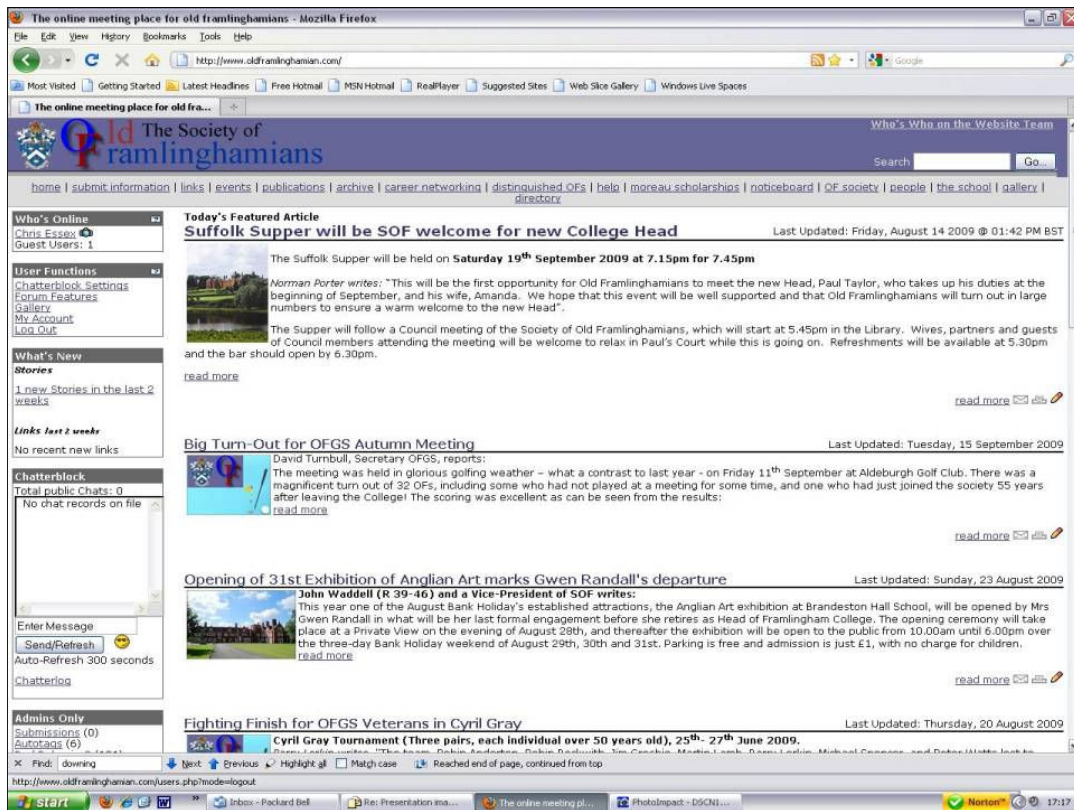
The online meeting place for old framlinghamians - Mozilla Firefox

File Edit View History Bookmarks Tools Help

http://www.oldframlinghamian.com/

Google

Most Visited Getting Started Latest Headlines Free Hotmail MSN Hotmail RealPlayer Suggested Sites Web Slice Gallery Windows Live Spaces

The online meeting place for old fra...

Old The Society of Framlinghamians

Who's Who on the Website Team

Search Go..

home | submit information | links | events | publications | archive | career networking | distinguished OFs | help | moreau scholarships | noticeboard | OF society | people | the school | gallery | directory

Who's Online
Chris Essex
Guest Users: 1

User Functions
Chatterblock Settings
Forum Features
Gallery
My Account
Log Out

What's New
Stories
1 new Stories in the last 2 weeks

Links last 2 weeks
No recent new links

Chatterblock
Total public Chats: 0
No chat records on file

Enter Message
Send/Refresh
Auto-Refresh 300 seconds
Chatterlog

Admins Only
Submissions (0)
Autotags (6)

Today's Featured Article
Suffolk Supper will be SOF welcome for new College Head
Last Updated: Friday, August 14 2009 @ 01:42 PM BST

The Suffolk Supper will be held on Saturday 19th September 2009 at 7.15pm for 7.45pm

Norman Porter writes: "This will be the first opportunity for Old Framlinghamians to meet the new Head, Paul Taylor, who takes up his duties at the beginning of September, and his wife, Amanda. We hope that this event will be well supported and that Old Framlinghamians will turn out in large numbers to ensure a warm welcome to the new Head".

The Supper will follow a Council meeting of the Society of Old Framlinghamians, which will start at 5.45pm in the Library. Wives, partners and guests of Council members attending the meeting will be welcome to relax in Paul's Court while this is going on. Refreshments will be available at 5.30pm and the bar should open by 6.30pm.

read more

read more

Big Turn-Out for OFGS Autumn Meeting
Last Updated: Tuesday, 15 September 2009
David Turnbull, Secretary OFGS, reports:
The meeting was held in glorious golfing weather – what a contrast to last year - on Friday 11th September at Aldeburgh Golf Club. There was a magnificent turn out of 32 OFs, including some who had not played at a meeting for some time, and one who had just joined the society 55 years after leaving the College! The scoring was excellent as can be seen from the results:
read more

read more

Opening of 31st Exhibition of Anglian Art marks Gwen Randall's departure
Last Updated: Sunday, 23 August 2009
John Waddell (R 39-46) and a Vice-President of SOF writes:
This year one of the August Bank Holiday's established attractions, the Anglian Art exhibition at Brandeston Hall School, will be opened by Mrs Gwen Randall in what will be her last formal engagement before she retires as Head of Framlingham College. The opening ceremony will take place at a Private View on the evening of August 28th, and thereafter the exhibition will be open to the public from 10.00am until 6.00pm over the three-day Bank Holiday weekend of August 29th, 30th and 31st. Parking is free and admission is just £1, with no charge for children.
read more

read more

Fighting Finish for OFGS Veterans in Cyril Gray
Last Updated: Thursday, 20 August 2009
Cyril Gray Tournament (Three pairs, each individual over 50 years old), 25th- 27th June 2009.
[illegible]

Find: downing   Next   Previous   Highlight all   Match case   Reached end of page, continued from top

http://www.oldframlinghamian.com/users.php?mode=logout

start   Inbox - Packard Bell   Re: Presentation ima...   The online meeting pl...   PhotoImpact - DSCN1...   Norton   17:17